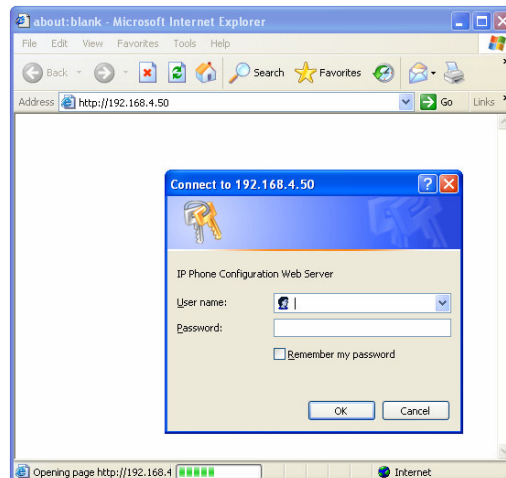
about:blank - Microsoft Internet Explorer

File Edit View Favorites Tools Help

Back Search Favorites

Address http://192.168.4.50 Go Links

Connect to 192.168.4.50

IP Phone Configuration Web Server

User name:

Password:

Remember my password

OK Cancel

Opening page http://192.168.4

Internet